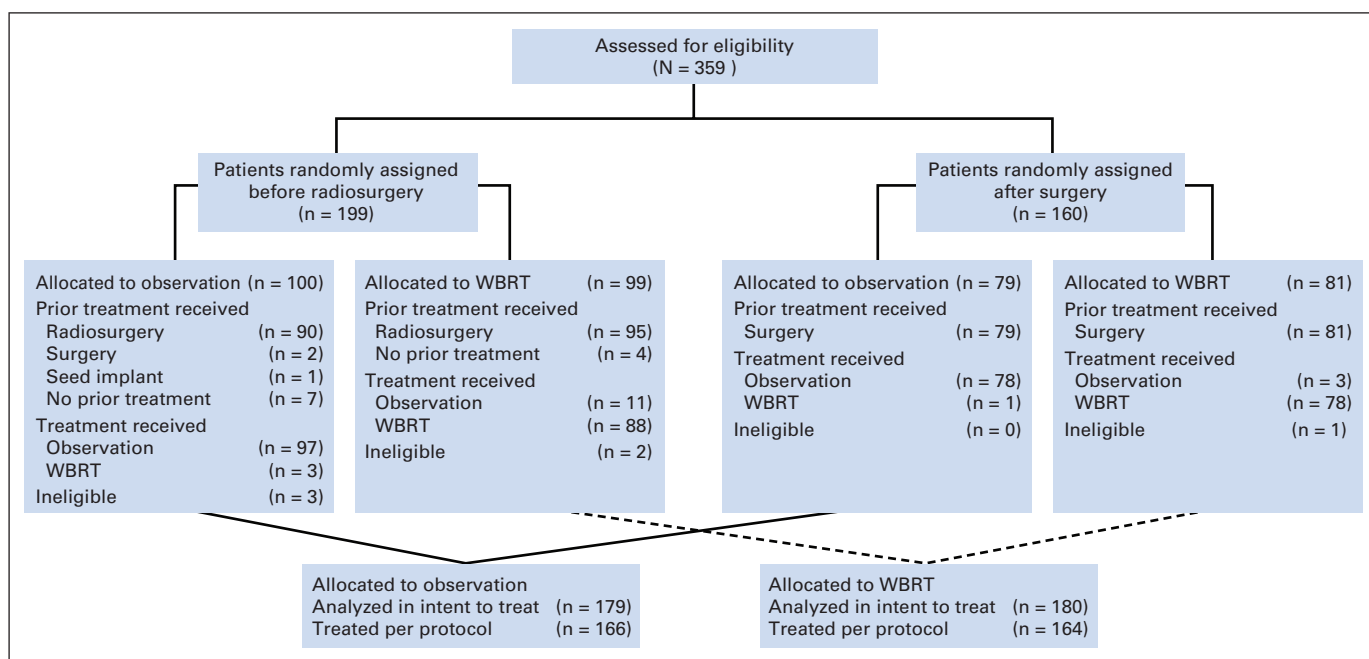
Assessed for eligibility
(N = 359 )

Patients randomly assigned before radiosurgery
(n = 199)

Patients randomly assigned after surgery
(n = 160)

Allocated to observation (n = 100)
Prior treatment received
Radiosurgery (n = 90)
Surgery (n = 2)
Seed implant (n = 1)
No prior treatment (n = 7)
Treatment received
Observation (n = 97)
WBRT (n = 3)
Ineligible (n = 3)

Allocated to WBRT (n = 99)
Prior treatment received
Radiosurgery (n = 95)
No prior treatment (n = 4)
Treatment received
Observation (n = 11)
WBRT (n = 88)
Ineligible (n = 2)

Allocated to observation (n = 79)
Prior treatment received
Surgery (n = 79)
Treatment received
Observation (n = 78)
WBRT (n = 1)
Ineligible (n = 0)

Allocated to WBRT (n = 81)
Prior treatment received
Surgery (n = 81)
Treatment received
Observation (n = 3)
WBRT (n = 78)
Ineligible (n = 1)

Allocated to observation
Analyzed in intent to treat (n = 179)
Treated per protocol (n = 166)

Allocated to WBRT
Analyzed in intent to treat (n = 180)
Treated per protocol (n = 164)